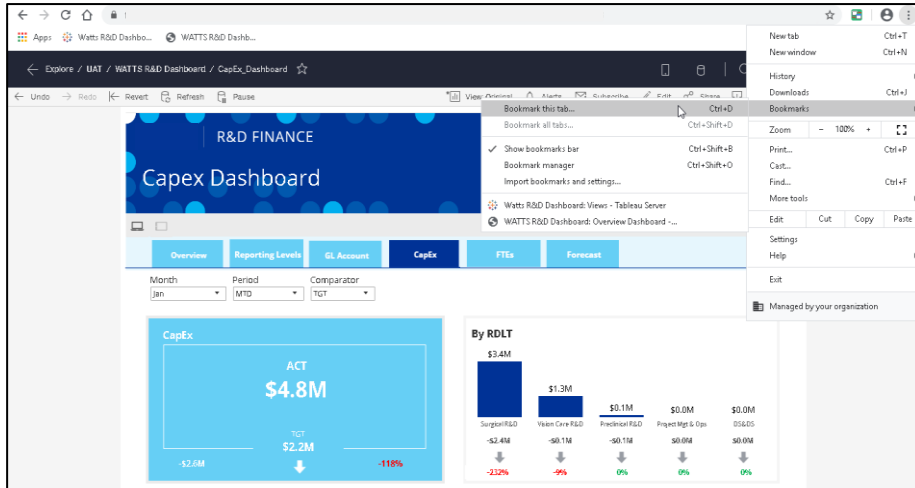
Apps Watts R&D Dashbo... WATTS R&D Dashb...

Explore / UAT / WATTS R&D Dashboard / CapEx_Dashboard

Undo Redo Revert Refresh Pause

View: Original Alerts Subscribe Edit Share

Bookmark this tab... Ctrl+D
Bookmark all tabs... Ctrl+Shift+D
Show bookmarks bar Ctrl+Shift+B
Bookmark manager Ctrl+Shift+O
Import bookmarks and settings...
Watts R&D Dashboard: Views - Tableau Server
WATTS R&D Dashboard: Overview Dashboard -...

New tab Ctrl+T
New window Ctrl+N
History
Downloads Ctrl+J
Bookmarks
Zoom – 100% +
Print... Ctrl+P
Cast...
Find... Ctrl+F
More tools
Edit Cut Copy Paste
Settings
Help
Exit
Managed by your organization

R&D FINANCE

Capex Dashboard

Overview Reporting Levels GL Account CapEx FTEs Forecast

Month
Jan
Period
MTD
Comparator
TGT

CapEx

ACT
$4.8M
TGT
$2.2M
-$2.6M -118%

By RDLT

| $3.4M | $1.3M | $0.1M | $0.0M | $0.0M |
|---|---|---|---|---|
| Surgical R&D | Vision Care R&D | Preclinical R&D | Project Mgt & Ops | DS&DS |
| -$2.4M | -$0.1M | -$0.1M | $0.0M | $0.0M |
| -232% | -9% | 0% | 0% | 0% |